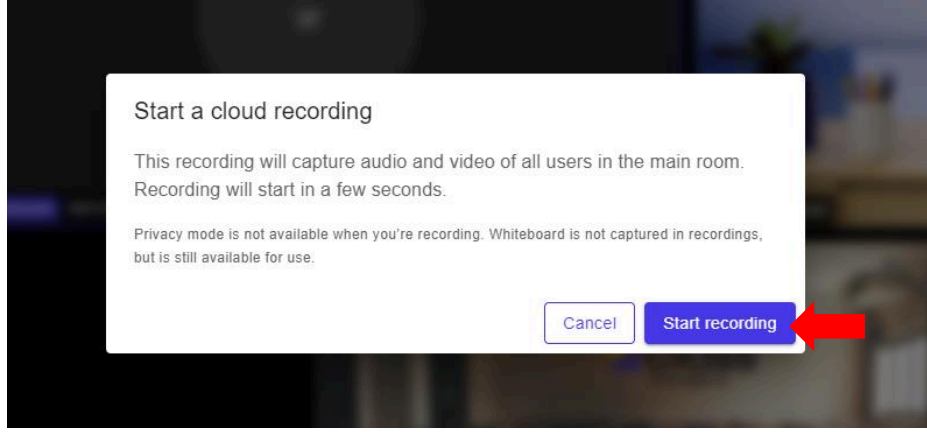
Start a cloud recording

This recording will capture audio and video of all users in the main room. Recording will start in a few seconds.

Privacy mode is not available when you're recording. Whiteboard is not captured in recordings, but is still available for use.

Cancel

Start recording